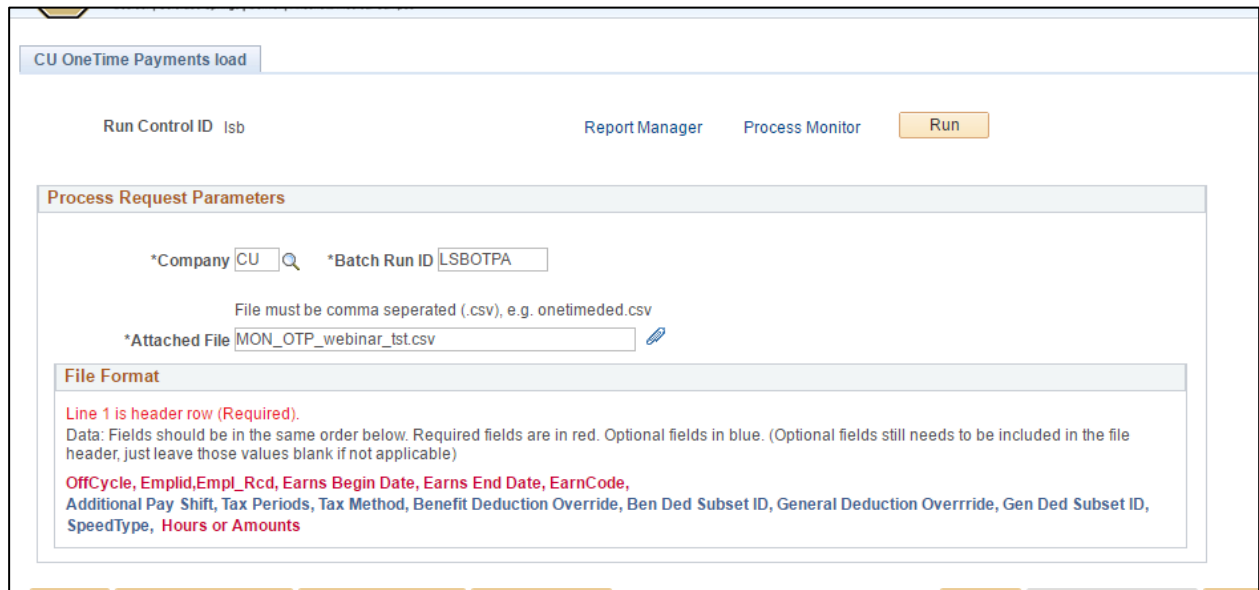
CU OneTime Payments load

Run Control ID lsb

Report Manager

Process Monitor

Run

Process Request Parameters

*Company CU

*Batch Run ID LSBOTPA

File must be comma seperated (.csv), e.g. onetimeded.csv

*Attached File MON_OTP_webinar_tst.csv

File Format

Line 1 is header row (Required).

Data: Fields should be in the same order below. Required fields are in red. Optional fields in blue. (Optional fields still needs to be included in the file header, just leave those values blank if not applicable)

OffCycle, Emplid,Empl_Rcd, Earns Begin Date, Earns End Date, EarnCode, Additional Pay Shift, Tax Periods, Tax Method, Benefit Deduction Override, Ben Ded Subset ID, General Deduction Overrride, Gen Ded Subset ID, SpeedType, Hours or Amounts